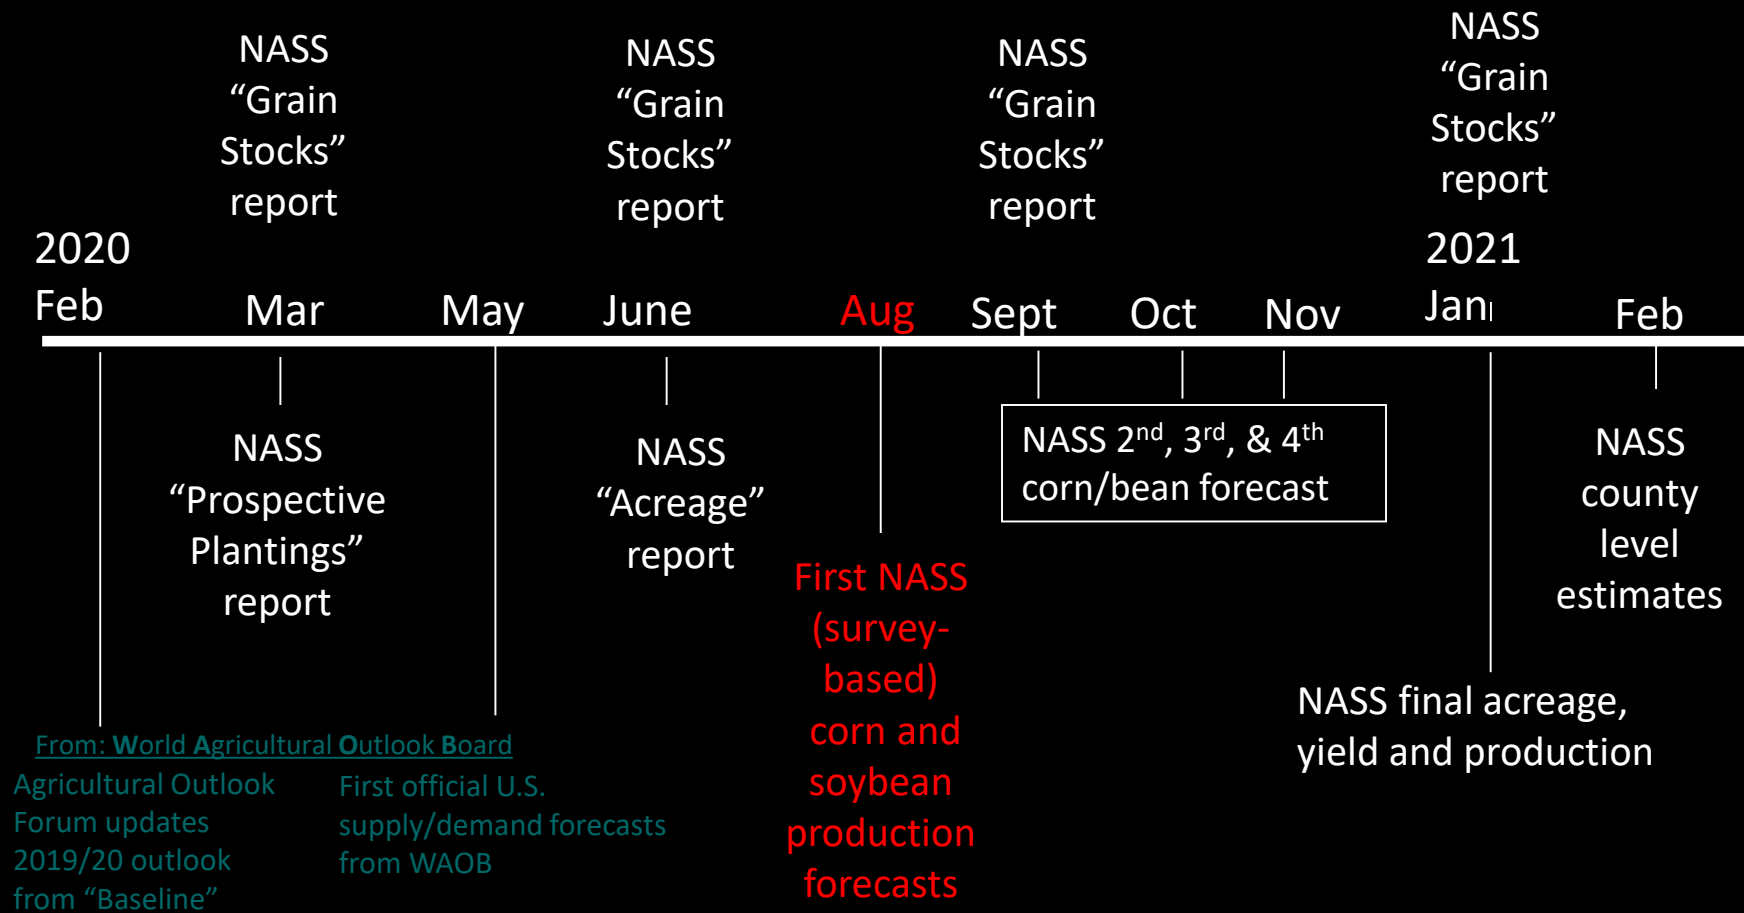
NASS "Grain Stocks" report

NASS "Grain Stocks" report

NASS "Grain Stocks" report

NASS "Grain Stocks" report

2020 Feb

Mar

May

June

Aug

Sept

Oct

Nov

2021 Jan

Feb

NASS "Prospective Plantings" report

NASS "Acreage" report

First NASS (survey-based) corn and soybean production forecasts

NASS 2$^{nd}$, 3$^{rd}$, & 4$^{th}$ corn/bean forecast

NASS county level estimates

NASS final acreage, yield and production

From: World Agricultural Outlook Board

Agricultural Outlook Forum updates 2019/20 outlook from "Baseline"

First official U.S. supply/demand forecasts from WAOB